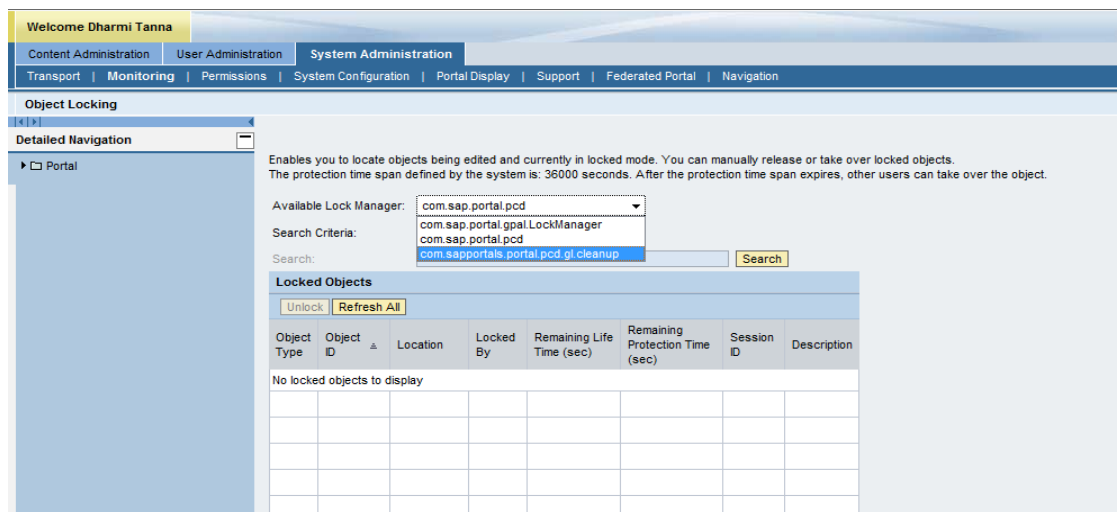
Welcome Dharmi Tanna

Content Administration | User Administration | System Administration

Transport | Monitoring | Permissions | System Configuration | Portal Display | Support | Federated Portal | Navigation

Object Locking

Detailed Navigation

Portal

Enables you to locate objects being edited and currently in locked mode. You can manually release or take over locked objects.
The protection time span defined by the system is: 36000 seconds. After the protection time span expires, other users can take over the object.

Available Lock Manager: com.sap.portal.pcd

com.sap.portal.gpal.LockManager
com.sap.portal.pcd
com.sapportals.portal.pcd.gl.cleanup

Search Criteria:

Search:

Search

Locked Objects

Unlock | Refresh All

| Object Type | Object ID | Location | Locked By | Remaining Life Time (sec) | Remaining Protection Time (sec) | Session ID | Description |
|---|---|---|---|---|---|---|---|
| No locked objects to display | | | | | | | |
| | | | | | | | |
| | | | | | | | |
| | | | | | | | |
| | | | | | | | |
| | | | | | | | |